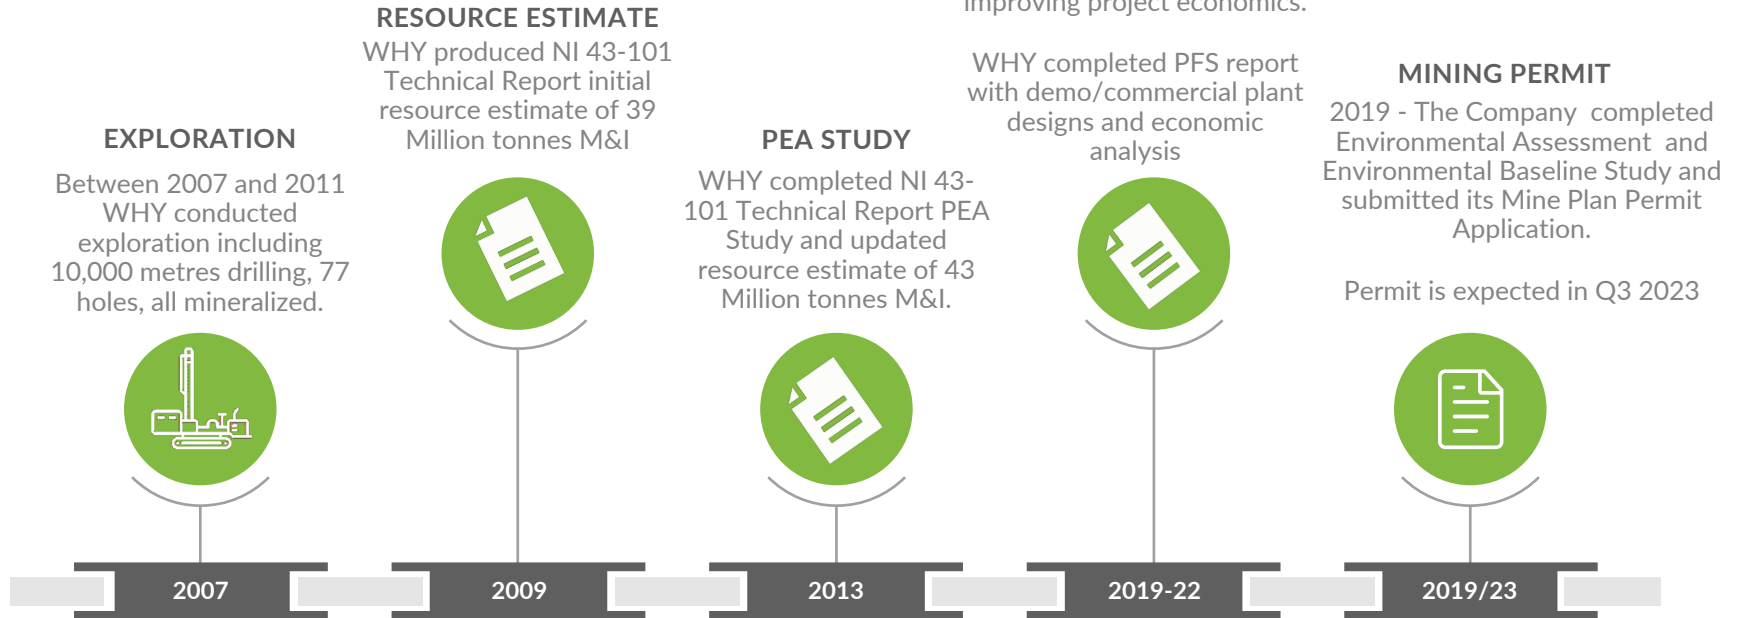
RESOURCE ESTIMATE
WHY produced NI 43-101 Technical Report initial resource estimate of 39 Million tonnes M&I

improving project economics.

WHY completed PFS report with demo/commercial plant designs and economic analysis

MINING PERMIT
2019 - The Company completed Environmental Assessment and Environmental Baseline Study and submitted its Mine Plan Permit Application.

Permit is expected in Q3 2023

EXPLORATION
Between 2007 and 2011 WHY conducted exploration including 10,000 metres drilling, 77 holes, all mineralized.

PEA STUDY
WHY completed NI 43-101 Technical Report PEA Study and updated resource estimate of 43 Million tonnes M&I.

2007

2009

2013

2019-22

2019/23